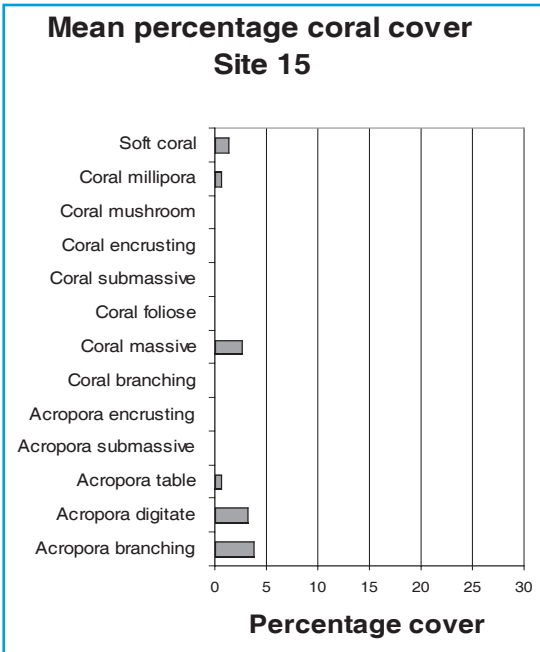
Mean percentage coral cover
Site 15

Soft coral
Coral millipora
Coral mushroom
Coral encrusting
Coral submassive
Coral foliose
Coral massive
Coral branching
Acropora encrusting
Acropora submassive
Acropora table
Acropora digitate
Acropora branching

0 5 10 15 20 25 30

Percentage cover